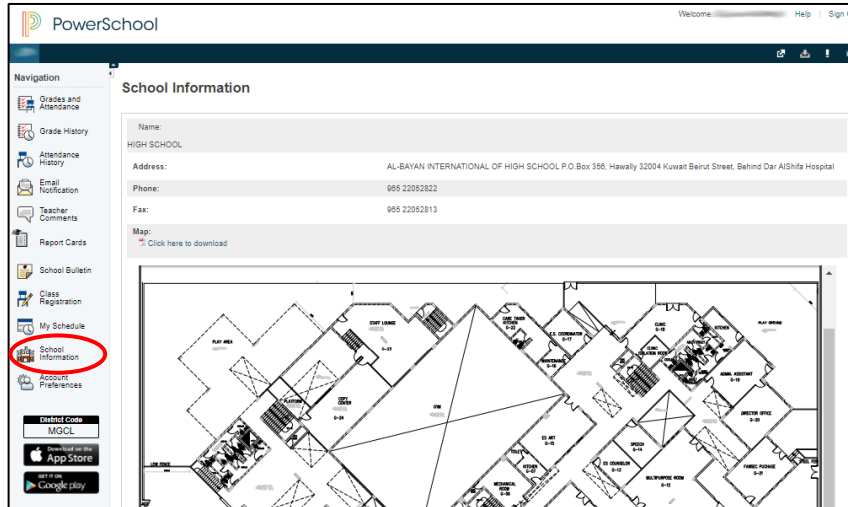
PowerSchool

Welcome: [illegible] Help | Sign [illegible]

Navigation

Grades and Attendance

Grade History

Attendance History

Email Notification

Teacher Comments

Report Cards

School Bulletin

Class Registration

My Schedule

School Information

Account Preferences

District Code
MGCL

Download on the App Store

GET IT ON Google play

School Information

Name:
HIGH SCHOOL

Address: AL-BAYAN INTERNATIONAL OF HIGH SCHOOL P.O.Box 356, Hawally 32004 Kuwait Beirut Street, Behind Dar AlShifa Hospital

Phone: 965 22052822

Fax: 965 22052813

Map:
Click here to download

PLAY AREA

STAFF LOUNGE

G-23

PLATFORM

COPY CENTER

G-24

GYM

CASE TAKER OFFICE

G-22

E.S. COORDINATOR

G-17

MAINTENANCE

G-16

CLINIC

G-18

CLINIC ISOLATION ROOM

KITCHEN

PLAY GROUND

ADMIN. ASSISTANT

G-19

DIRECTOR OFFICE

G-20

ES ART

G-15

SPEECH

G-14

ES COUNSELOR

G-13

MULTIPURPOSE ROOM

G-12

FAWEEC PUCHASE

G-21

KITCHEN

G-07

MECHANICAL ROOM

G-08

TOILETS

LOW GRADE